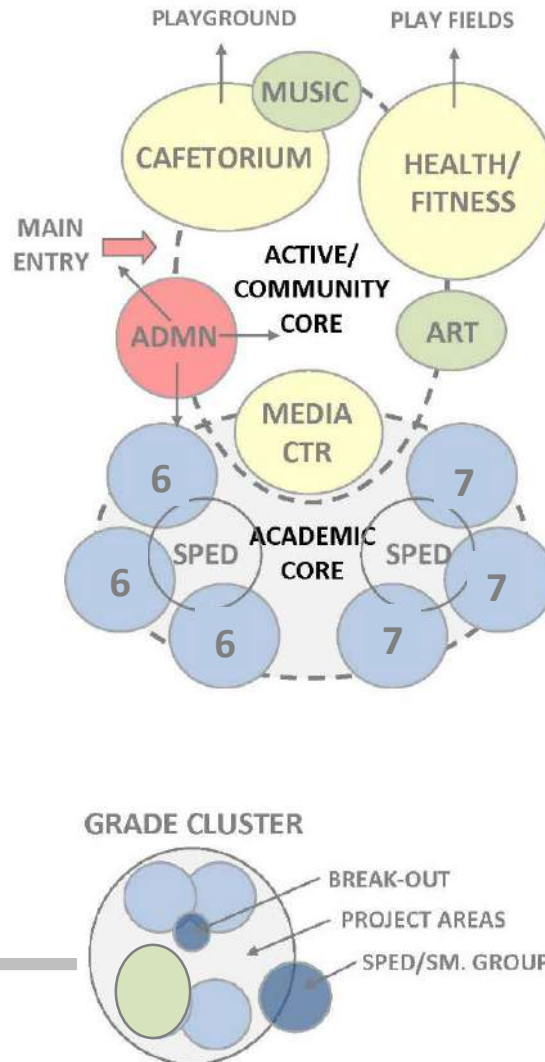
PLAYGROUND

PLAY FIELDS

MUSIC

CAFETORIUM

HEALTH/ FITNESS

MAIN ENTRY

ACTIVE/ COMMUNITY CORE

ADMN

ART

MEDIA CTR

6

7

SPED

ACADEMIC CORE

SPED

6

7

6

7

GRADE CLUSTER

BREAK-OUT

PROJECT AREAS

SPED/SM. GROUP